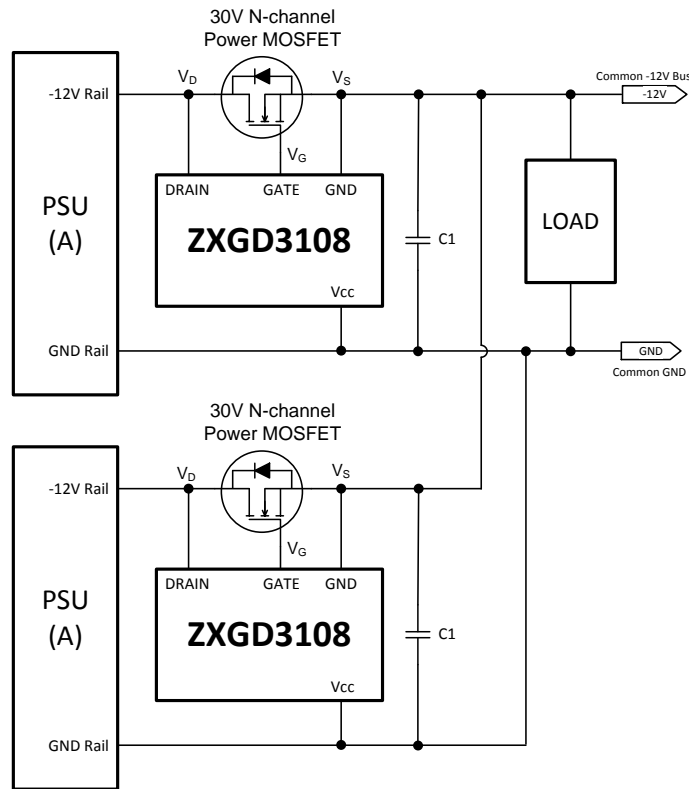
30V N-channel
Power MOSFET

-12V Rail

$V_D$

$V_S$

Common -12V Bus

-12V

$V_G$

PSU
(A)

DRAIN

GATE

GND

ZXGD3108

C1

LOAD

Vcc

GND Rail

GND

Common GND

30V N-channel
Power MOSFET

-12V Rail

$V_D$

$V_S$

$V_G$

PSU
(A)

DRAIN

GATE

GND

ZXGD3108

C1

Vcc

GND Rail